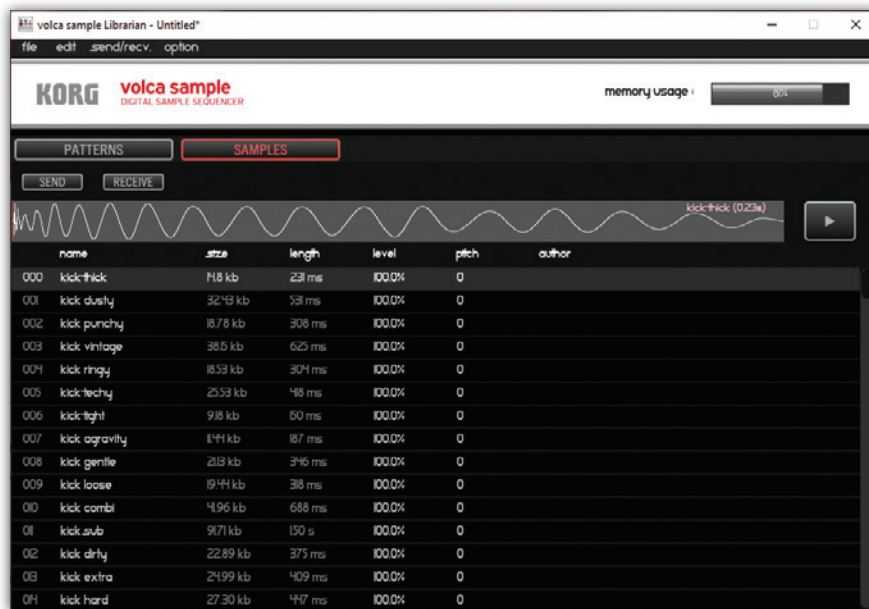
volca sample Librarian - Untitled*

file edit send/recv. option

KORG volca sample DIGITAL SAMPLE SEQUENCER

memory usage : 80%

PATTERNS SAMPLES

SEND RECEIVE

kick-thick (0.23s)

| | name | size | length | level | pitch | author |
|---|---|---|---|---|---|---|
| 000 | kick-thick | 11.8 kb | 231 ms | 100.0% | 0 | |
| 001 | kick dusty | 32.43 kb | 531 ms | 100.0% | 0 | |
| 002 | kick punchy | 18.78 kb | 308 ms | 100.0% | 0 | |
| 003 | kick vintage | 38.5 kb | 625 ms | 100.0% | 0 | |
| 004 | kick ringy | 18.53 kb | 304 ms | 100.0% | 0 | |
| 005 | kick-techy | 25.53 kb | 418 ms | 100.0% | 0 | |
| 006 | kick-tight | 9.18 kb | 150 ms | 100.0% | 0 | |
| 007 | kick agravity | 11.44 kb | 187 ms | 100.0% | 0 | |
| 008 | kick gentle | 21.8 kb | 346 ms | 100.0% | 0 | |
| 009 | kick loose | 19.44 kb | 318 ms | 100.0% | 0 | |
| 010 | kick combi | 41.96 kb | 688 ms | 100.0% | 0 | |
| 011 | kick.sub | 91.71 kb | 1.50 s | 100.0% | 0 | |
| 012 | kick dirty | 22.89 kb | 375 ms | 100.0% | 0 | |
| 013 | kick extra | 24.99 kb | 409 ms | 100.0% | 0 | |
| 014 | kick hard | 27.30 kb | 447 ms | 100.0% | 0 | |